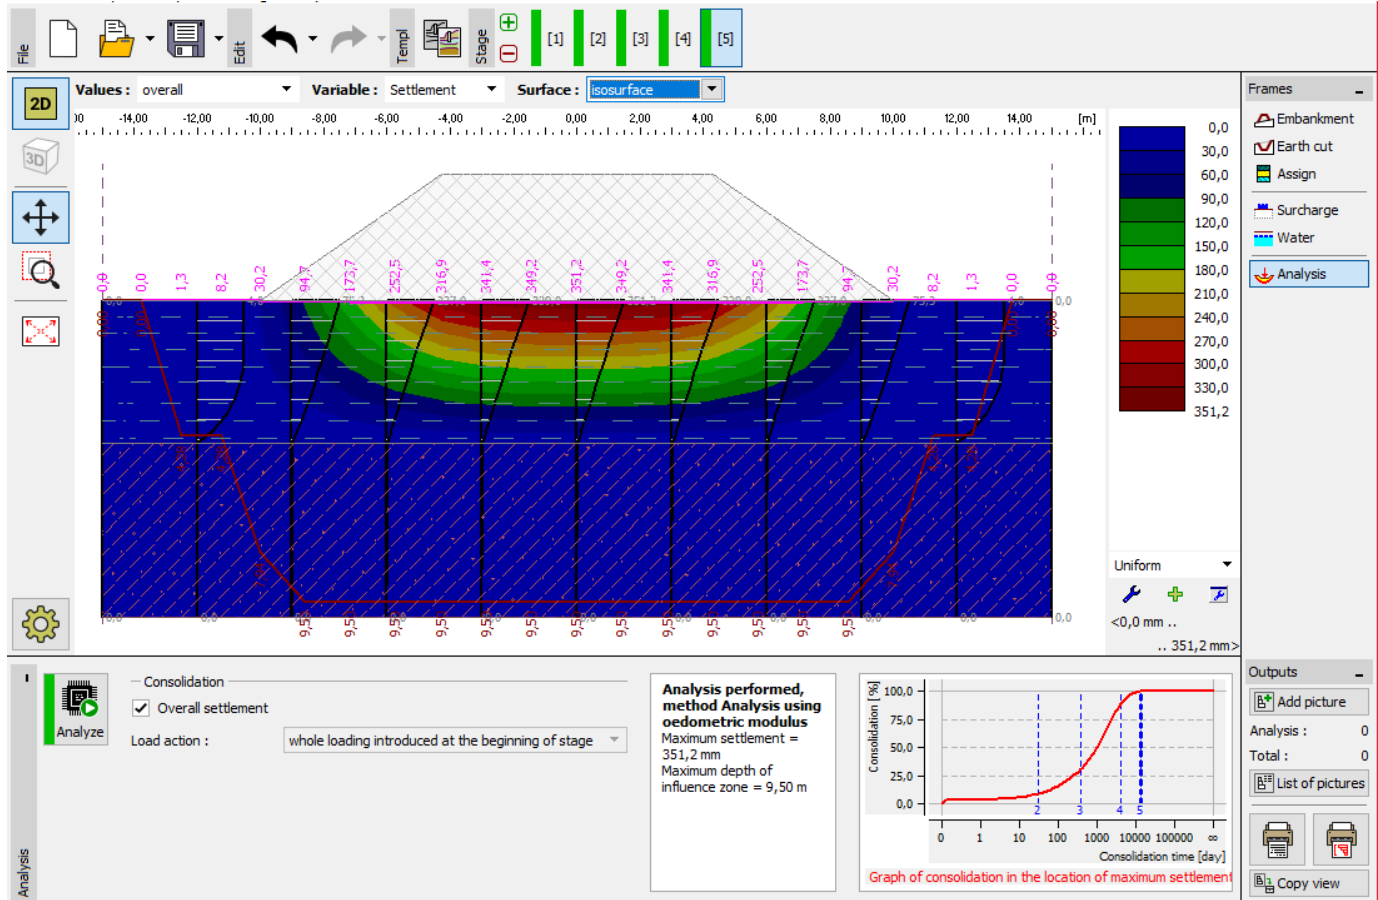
File Edit Templ Stage [1] [2] [3] [4] [5]

2D 3D

Values : overall Variable : Settlement Surface : isosurface

00 -14,00 -12,00 -10,00 -8,00 -6,00 -4,00 -2,00 0,00 2,00 4,00 6,00 8,00 10,00 12,00 14,00 [m]

0,0 0,0 1,3 8,2 30,2 94,7 173,7 252,5 316,9 341,4 349,2 351,2 349,2 341,4 316,9 252,5 173,7 94,7 30,2 8,2 1,3 0,0 0,0

0,0 0,0 0,0 0,0

9,5 9,5 9,5 9,5 9,5 9,5 9,5 9,5 9,5 9,5 9,5 9,5 9,5

| 0,0 |
|---|
| 30,0 |
| 60,0 |
| 90,0 |
| 120,0 |
| 150,0 |
| 180,0 |
| 210,0 |
| 240,0 |
| 270,0 |
| 300,0 |
| 330,0 |
| 351,2 |

Uniform

<0,0 mm .. .. 351,2 mm>

Frames
Embankment
Earth cut
Assign
Surcharge
Water
Analysis

Analyze

Consolidation
Overall settlement
Load action : whole loading introduced at the beginning of stage

Analysis performed, method Analysis using oedometric modulus
Maximum settlement = 351,2 mm
Maximum depth of influence zone = 9,50 m

Consolidation [%]
100,0
75,0
50,0
25,0
0,0
2 3 4 5
0 1 10 100 1000 10000 100000 ∞
Consolidation time [day]
Graph of consolidation in the location of maximum settlement

Outputs
Add picture
Analysis : 0
Total : 0
List of pictures
Copy view

Analysis